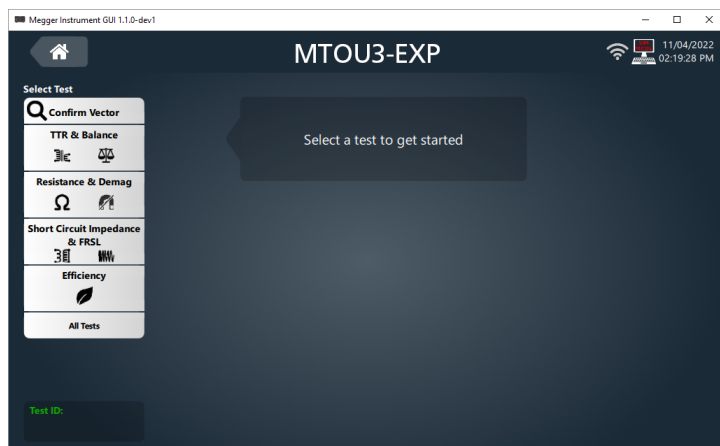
Megger Instrument GUI 1.1.0-dev1

MTOU3-EXP

11/04/2022
02:19:28 PM

Select Test

Confirm Vector

TTR & Balance

Resistance & Demag

$\Omega$

Short Circuit Impedance & FRSL

Efficiency

All Tests

Select a test to get started

Test ID: